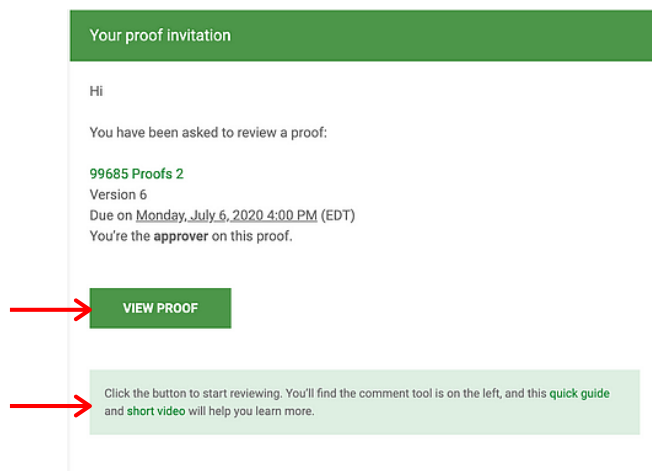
Your proof invitation

Hi

You have been asked to review a proof:

99685 Proofs 2
Version 6
Due on Monday, July 6, 2020 4:00 PM (EDT)
You're the approver on this proof.

VIEW PROOF

Click the button to start reviewing. You'll find the comment tool is on the left, and this quick guide and short video will help you learn more.